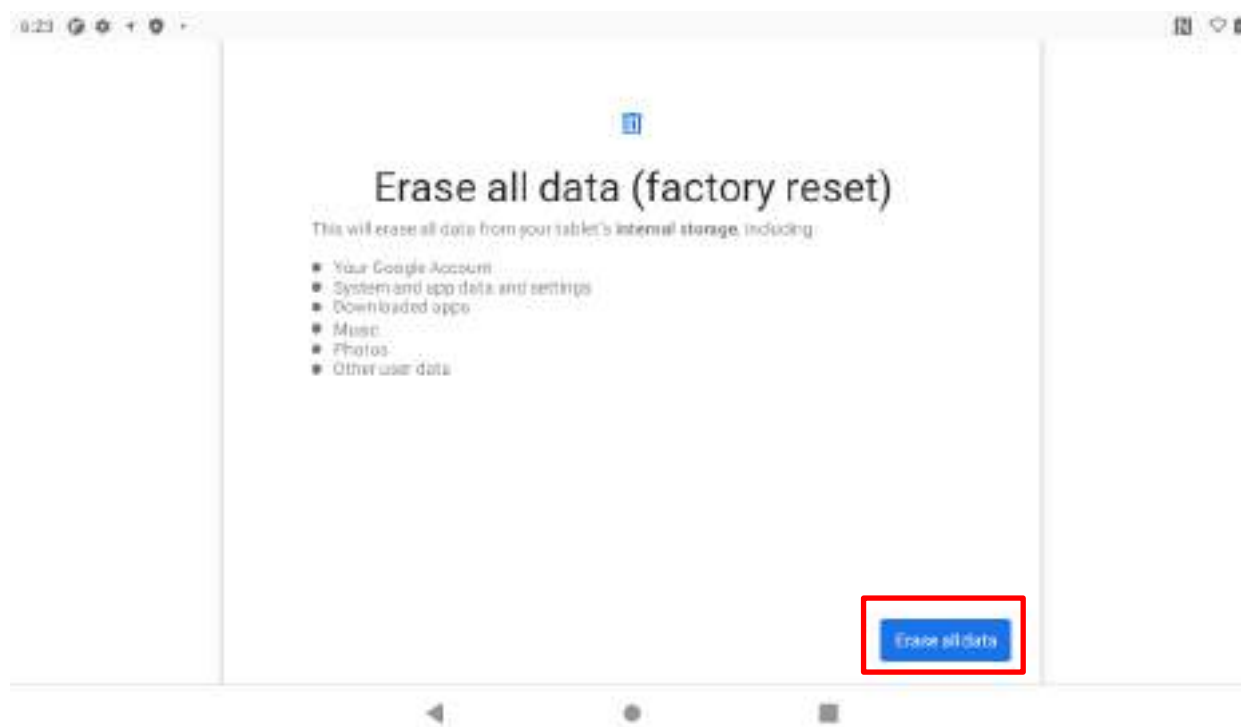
6:23

Erase all data (factory reset)

This will erase all data from your tablet's **internal storage**, including

- Your Google Account
- System and app data and settings
- Downloaded apps
- Music
- Photos
- Other user data

Erase all data